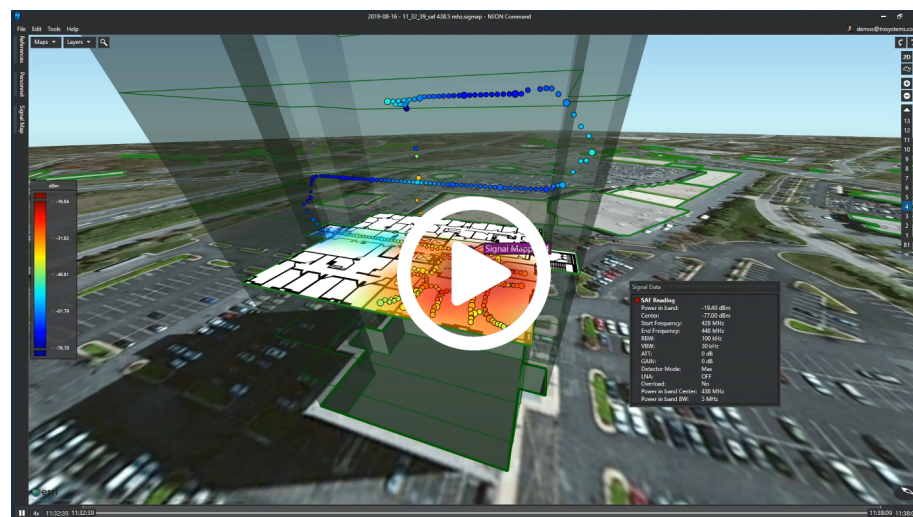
2019-08-16 - 11_32_39_saf 438.5 mhz.sigmap - NEON Command

File Edit Tools Help

demos@trxsystems.com

Maps ▾ Layers ▾

References Personnel Signal Map

dBm

-16.64

-31.62

-46.61

-61.59

-76.78

Signal Map

2D

13
12
11
10
9
8
7
6
5
4
3
2
1
B1

Signal Data

SAF Reading

| | |
|---|---|
| Power in band: | -19.40 dBm |
| Center: | -77.00 dBm |
| Start Frequency: | 426 MHz |
| End Frequency: | 446 MHz |
| RBW: | 100 kHz |
| VBW: | 30 kHz |
| ATT: | 0 dB |
| GAIN: | 0 dB |
| Detector Mode: | Max |
| LNA: | OFF |
| Overload: | No |
| Power in band Center: | 438 MHz |
| Power in band BW: | 5 MHz |

4x 11:32:39 11:32:39

11:38:09 11:38:0